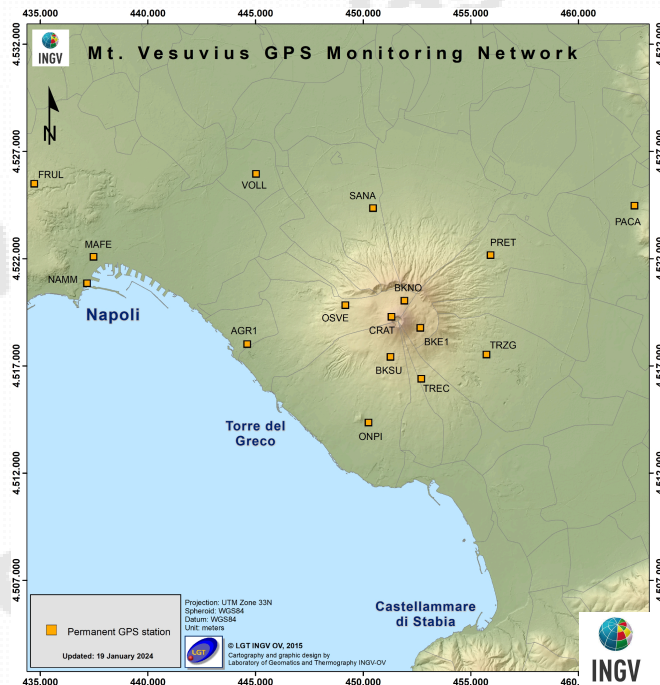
435.000 440.000 445.000 450.000 455.000 460.000

4.532.000
4.527.000
4.522.000
4.517.000
4.512.000
4.507.000

INGV

Mt. Vesuvius GPS Monitoring Network

N

FRUL
VOLL
SANA
PACA
MAFE
PRET
NAMM
BKNO
Napoli
OSVE
CRAT
AGR1
BKE1
TRZG
BKSU
TREC
Torre del Greco
ONPI
Castellammare di Stabia

Permanent GPS station

Updated: 19 January 2024

Projection: UTM Zone 33N
Spheroid: WGS84
Datum: WGS84
Unit: meters

LGT

© LGT INGV OV, 2015
Cartography and graphic design by
Laboratory of Geomatics and Thermography INGV-OV

INGV